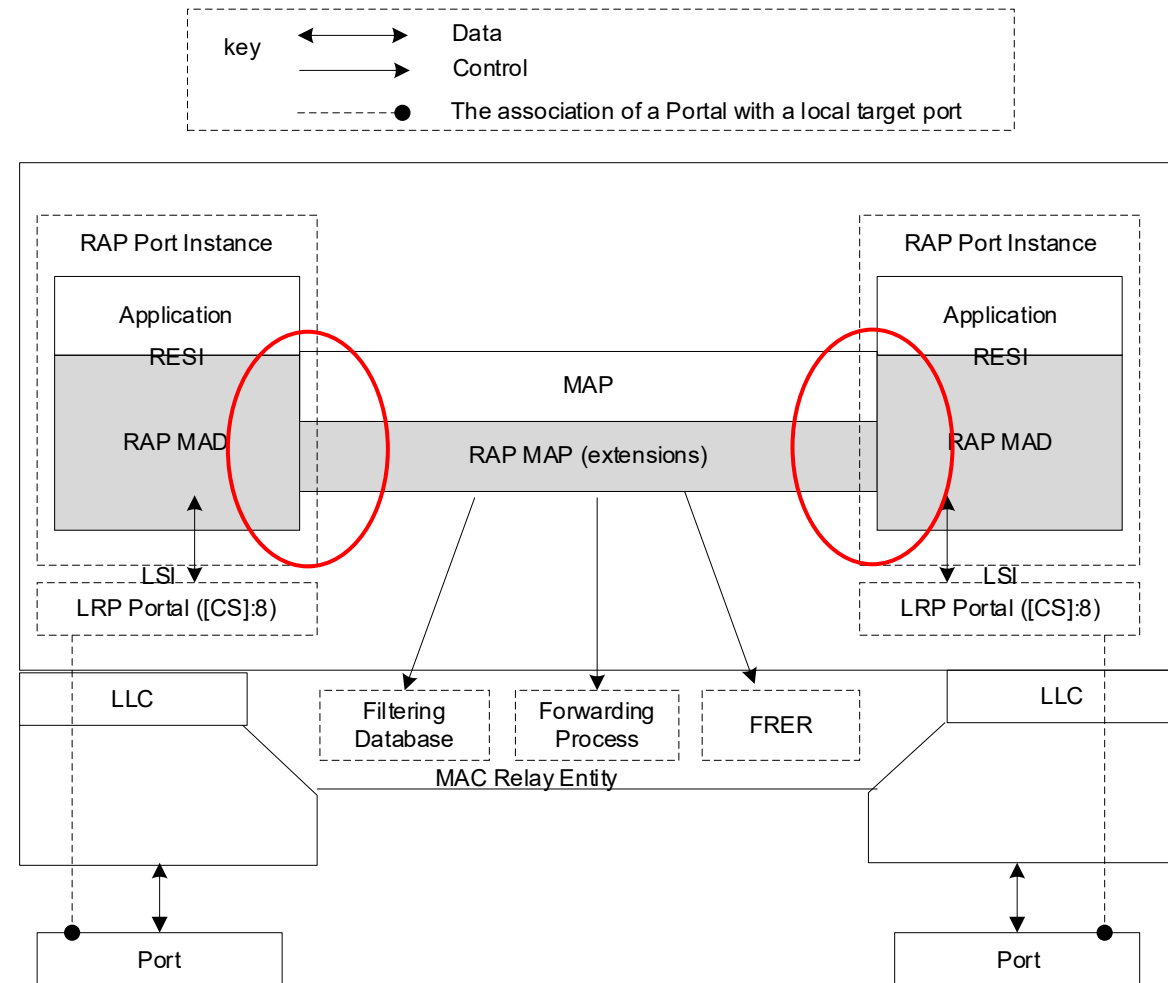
key
Data
Control
The association of a Portal with a local target port

RAP Port Instance
Application
RESI
RAP MAD
LSI
LRP Portal ([CS]:8)

MAP
RAP MAP (extensions)

RAP Port Instance
Application
RESI
RAP MAD
LSI
LRP Portal ([CS]:8)

LLC
Filtering Database
Forwarding Process
FRER
LLC
MAC Relay Entity

Port
Port